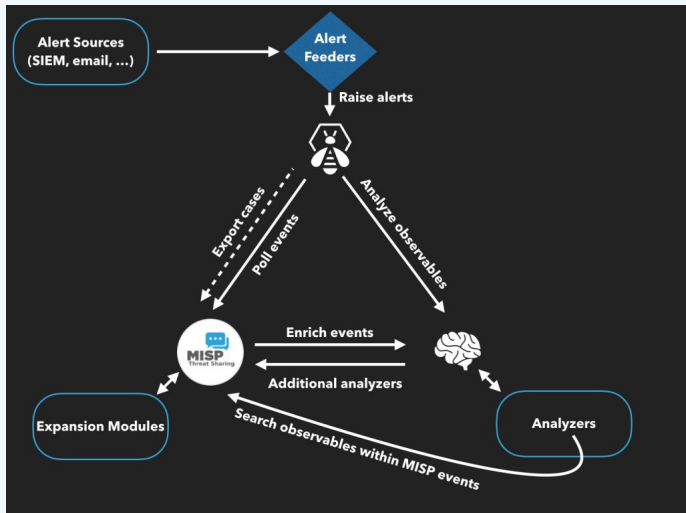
Alert Sources (SIEM, email, ...)

Alert Feeders

Raise alerts

Export cases

Poll events

Analyze observables

MISP Threat Sharing

Enrich events

Additional analyzers

Expansion Modules

Analyzers

Search observables within MISP events